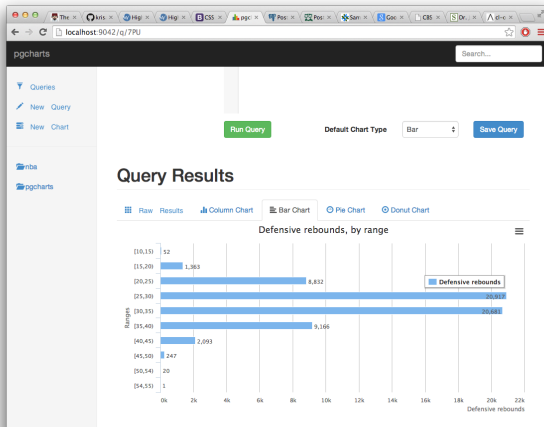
The | kris | High | High | CSS | pgc | Pos | Pos | San | Goo | CBS | Dr | cl-c

localhost:9042/q/7PU

pgcharts

Search...

Queries

New Query

New Chart

nba

pgcharts

Run Query

Default Chart Type

Bar

Save Query

Query Results

Raw Results

Column Chart

Bar Chart

Pie Chart

Donut Chart

Defensive rebounds, by range

Defensive rebounds

Ranges

| Range | Value |
|---|---|
| [10,15) | 52 |
| [15,20) | 1,363 |
| [20,25) | 8,832 |
| [25,30) | 20,917 |
| [30,31) | 20,681 |
| [35,40) | 9,166 |
| [40,45) | 2,093 |
| [45,50) | 247 |
| [50,54) | 20 |
| [54,55) | 1 |

0k 2k 4k 6k 8k 10k 12k 14k 16k 18k 20k 22k

Defensive rebounds